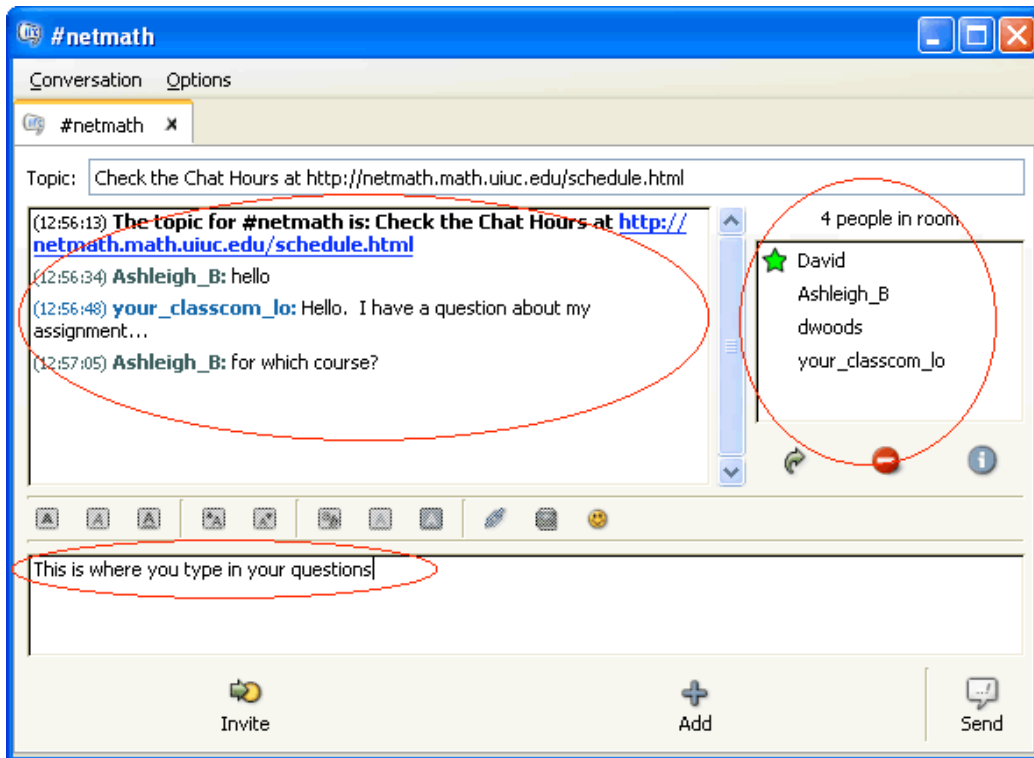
#netmath

Conversation Options

#netmath

Topic: Check the Chat Hours at http://netmath.math.uiuc.edu/schedule.html

(12:56:13) **The topic for #netmath is: Check the Chat Hours at http://netmath.math.uiuc.edu/schedule.html**

(12:56:34) **Ashleigh_B:** hello

(12:56:48) **your_classcom_lo:** Hello. I have a question about my assignment...

(12:57:05) **Ashleigh_B:** for which course?

4 people in room

David
Ashleigh_B
dwoods
your_classcom_lo

This is where you type in your questions

Invite

Add

Send